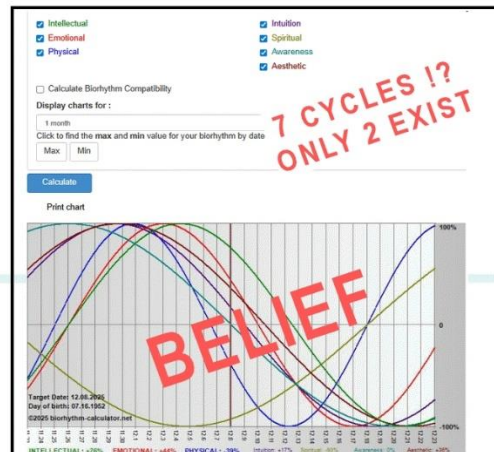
Intellectual
Emotional
Physical

Intuition
Spiritual
Awareness
Aesthetic

Calculate Biorhythm Compatibility

Display charts for :

1 month

Click to find the max and min value for your biorhythm by date

Max Min

7 CYCLES !?
ONLY 2 EXIST

Calculate

Print chart

100%

0

-100%

BELIEF

Target Date: 12.08.2025
Day of birth: 07.10.1952
©2025 biorhythm-calculator.net

INTELLECTUAL: +76% EMOTIONAL: +44% PHYSICAL: -39% Intuition: +17% Spiritual: -93% Awareness: 7% Aesthetic: +38%